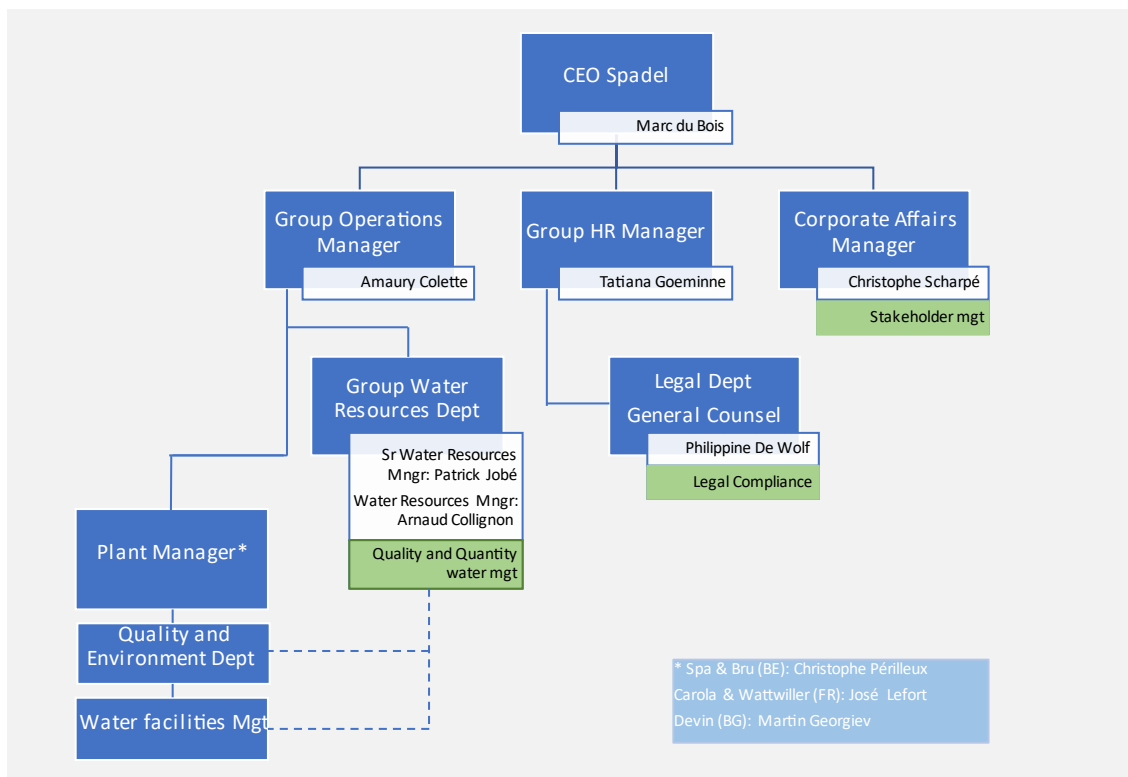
CEO Spadel

Marc du Bois

Group Operations Manager

Amaury Colette

Group HR Manager

Tatiana Goeminne

Corporate Affairs Manager

Christophe Scharpé

Stakeholder mgt

Group Water Resources Dept

Sr Water Resources Mngr: Patrick Jobé

Water Resources Mngr: Arnaud Collignon

Quality and Quantity water mgt

Legal Dept General Counsel

Philippine De Wolf

Legal Compliance

Plant Manager*

Quality and Environment Dept

Water facilities Mgt

* Spa & Bru (BE): Christophe Périlleux
Carola & Wattwiller (FR): José Lefort
Devin (BG): Martin Georgiev